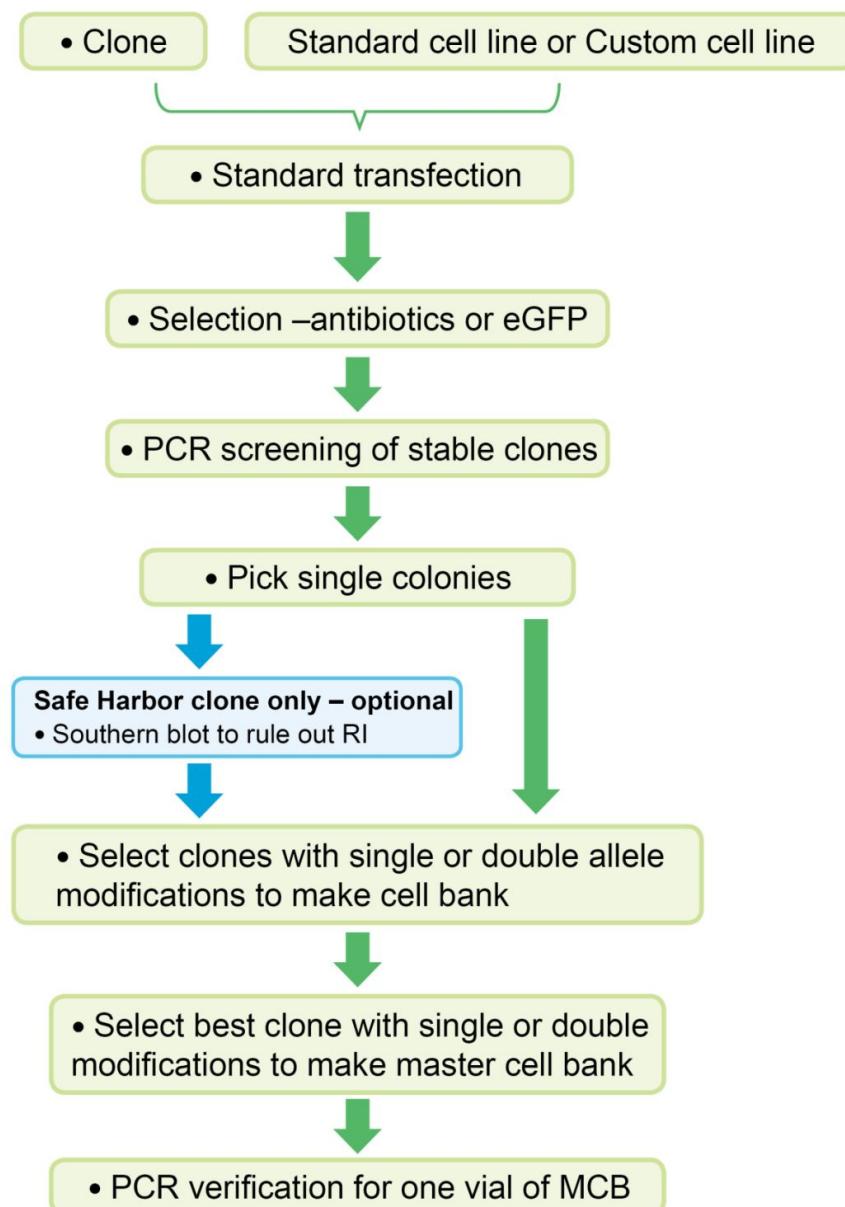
• Clone

Standard cell line or Custom cell line

• Standard transfection

• Selection –antibiotics or eGFP

• PCR screening of stable clones

• Pick single colonies

Safe Harbor clone only – optional
• Southern blot to rule out RI

• Select clones with single or double allele modifications to make cell bank

• Select best clone with single or double modifications to make master cell bank

• PCR verification for one vial of MCB